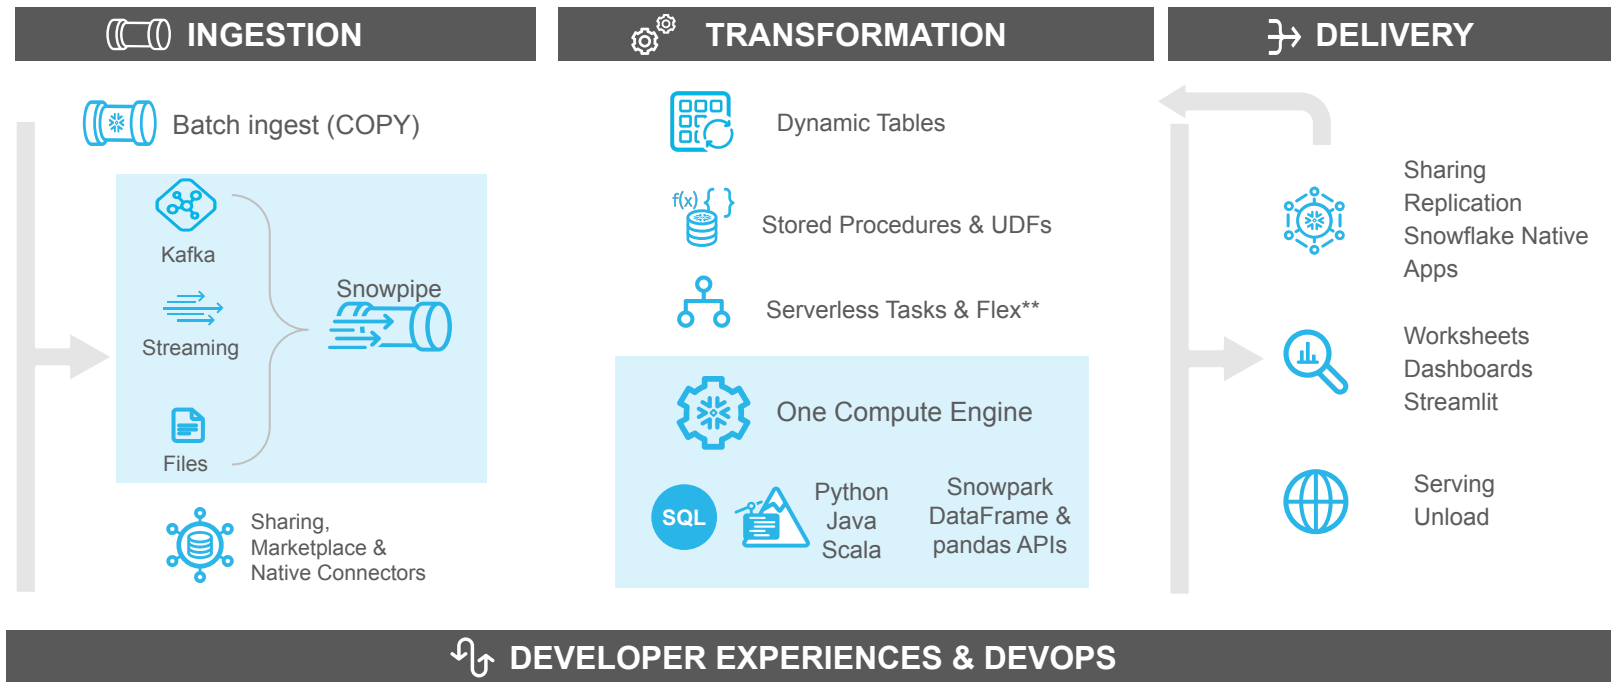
INGESTION

Batch ingest (COPY)

Kafka

Streaming

Files

Snowpipe

Sharing, Marketplace & Native Connectors

TRANSFORMATION

Dynamic Tables

f(x)

Stored Procedures & UDFs

Serverless Tasks & Flex**

One Compute Engine

SQL

Python
Java
Scala

Snowpark DataFrame & pandas APIs

DELIVERY

Sharing
Replication
Snowflake Native Apps

Worksheets
Dashboards
Streamlit

Serving
Unload

DEVELOPER EXPERIENCES & DEVOPS